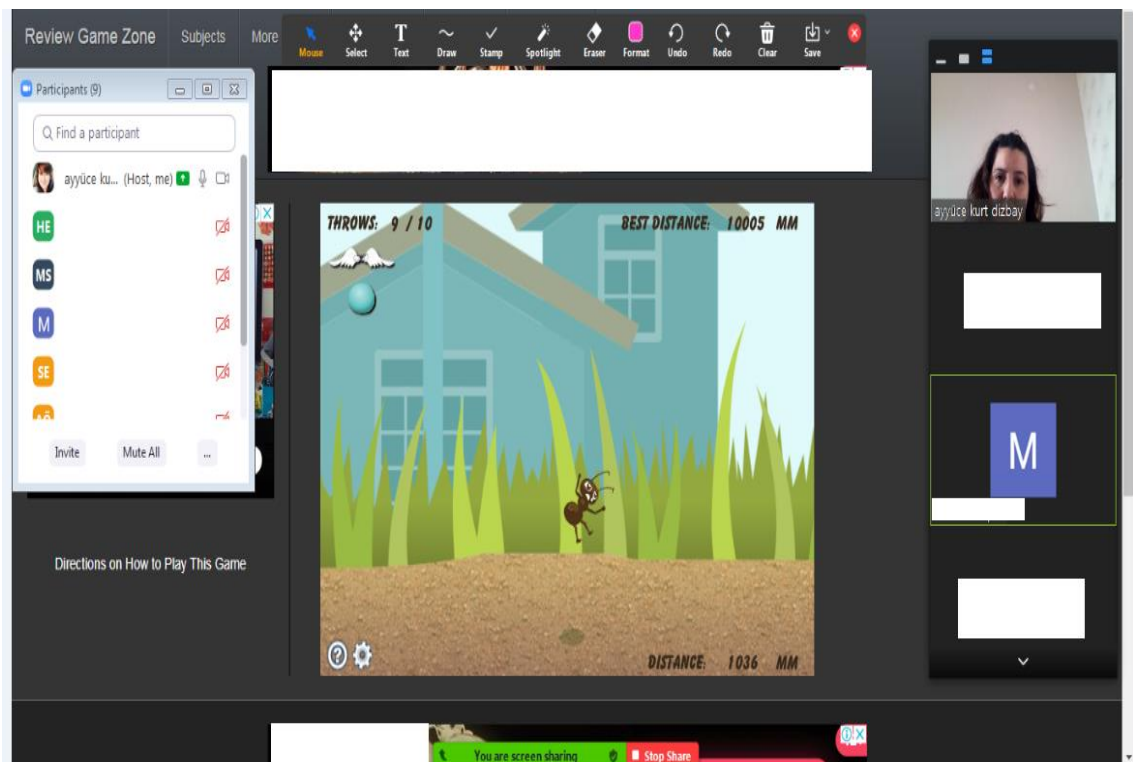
Review Game Zone Subjects More

Mouse Select Text Draw Stamp Spotlight Eraser Format Undo Redo Clear Save

Participants (9)

Find a participant

ayyüce ku... (Host, me)

HE

MS

M

SE

Invite Mute All ...

THROWS: 9 / 10

BEST DISTANCE: 10005 MM

DISTANCE: 1036 MM

Directions on How to Play This Game

ayyüce kurt dizbay

M

You are screen sharing

Stop Share